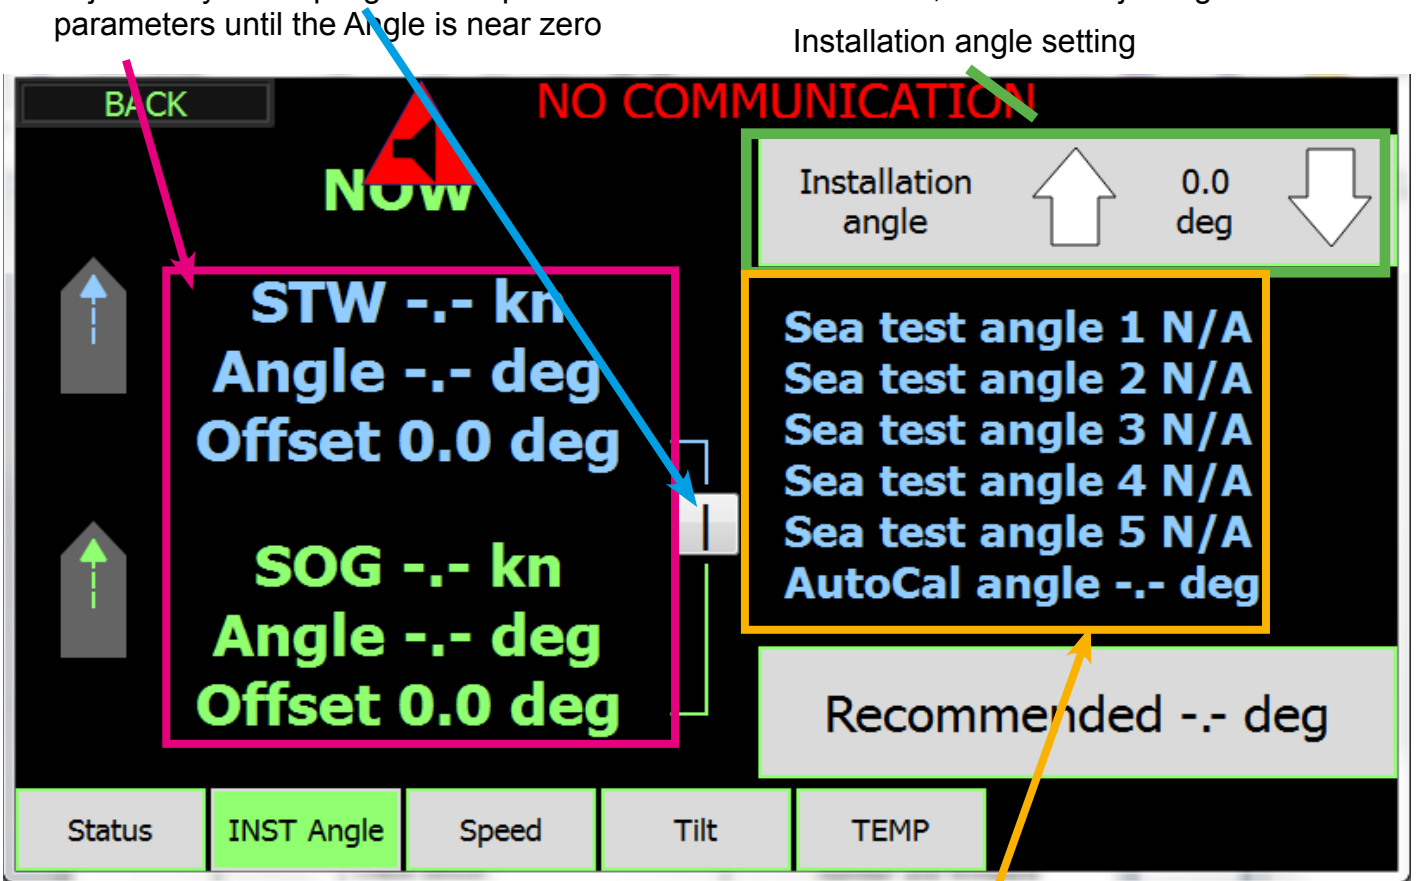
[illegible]
parameters until the Angle is near zero

Installation angle setting

BACK

NO COMMUNICATION

NOW

Installation angle
0.0 deg

STW -.- kn
Angle -.- deg
Offset 0.0 deg

SOG -.- kn
Angle -.- deg
Offset 0.0 deg

Sea test angle 1 N/A
Sea test angle 2 N/A
Sea test angle 3 N/A
Sea test angle 4 N/A
Sea test angle 5 N/A
AutoCal angle -.- deg

Recommended -.- deg

Status | INST Angle | Speed | Tilt | TEMP